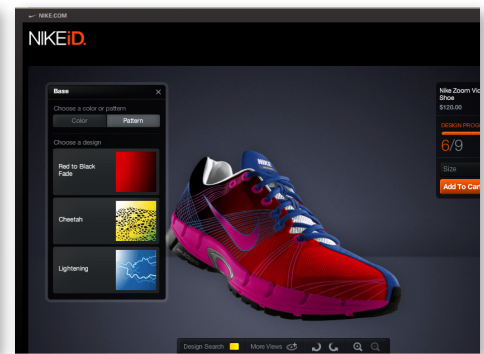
NIKE.COM

NIKEiD.

Base
Choose a color or pattern
Color
Pattern
Choose a design
Red to Black Fade
Cheetah
Lightening

NIKE

Nike Zoom Vic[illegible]
Shoe
$120.00
DESIGN PROG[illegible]
6/9
Size
Add To Ca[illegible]

Design Search
More Views